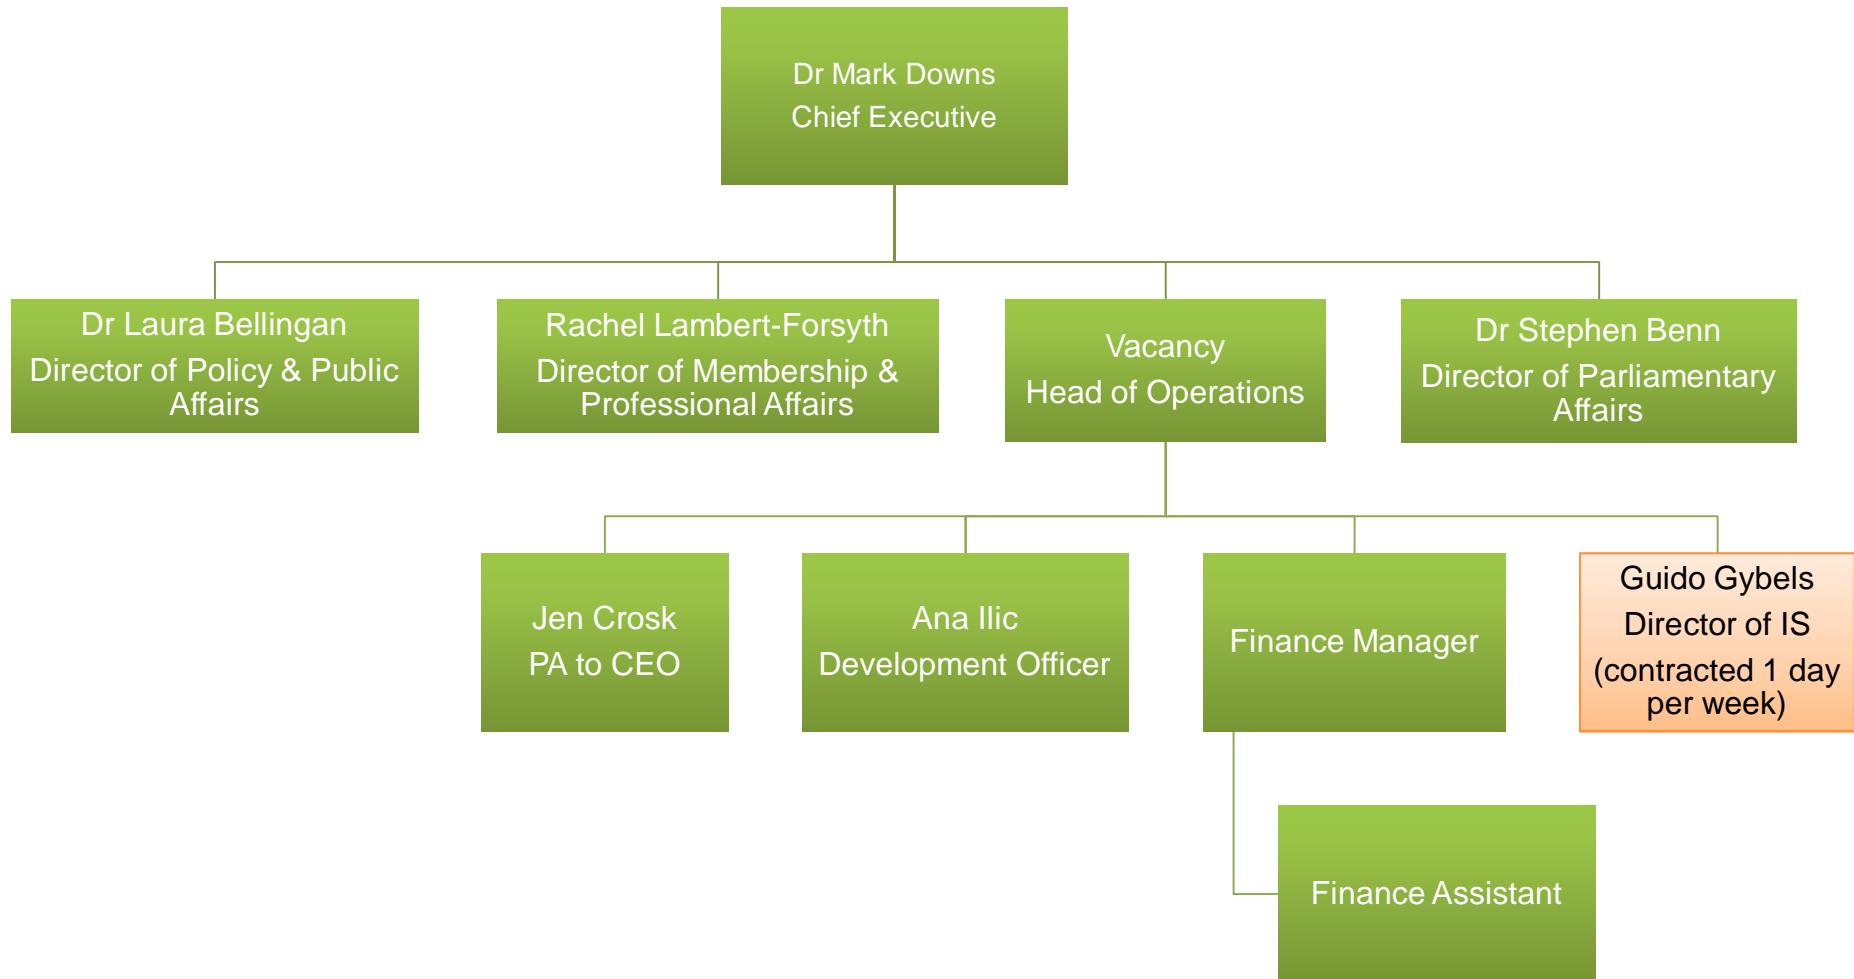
Dr Mark Downs
Chief Executive

Dr Laura Bellingan
Director of Policy & Public Affairs

Rachel Lambert-Forsyth
Director of Membership & Professional Affairs

Vacancy
Head of Operations

Dr Stephen Benn
Director of Parliamentary Affairs

Jen Crosk
PA to CEO

Ana Ilic
Development Officer

Finance Manager

Guido Gybels
Director of IS
(contracted 1 day per week)

Finance Assistant